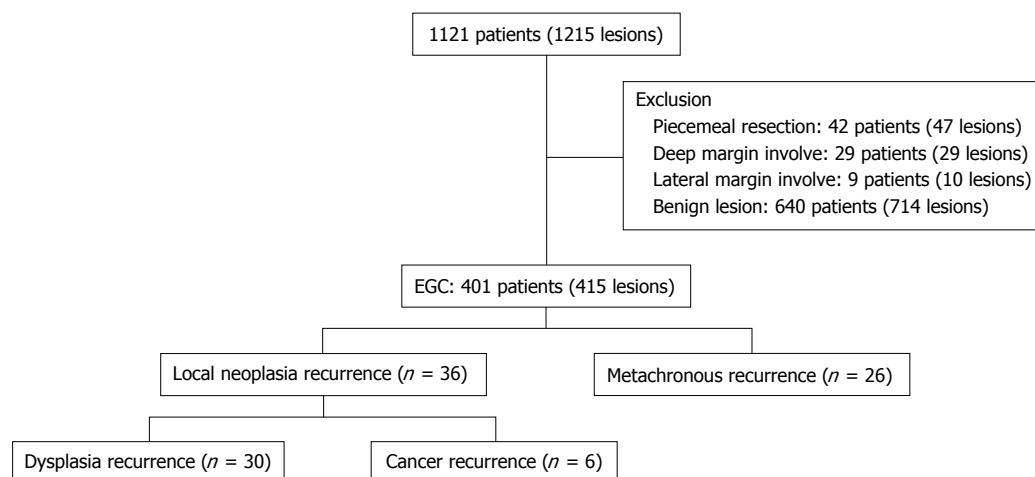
1121 patients (1215 lesions)

Exclusion
Piecemeal resection: 42 patients (47 lesions)
Deep margin involve: 29 patients (29 lesions)
Lateral margin involve: 9 patients (10 lesions)
Benign lesion: 640 patients (714 lesions)

EGC: 401 patients (415 lesions)

Local neoplasia recurrence ($n$ = 36)

Metachronous recurrence ($n$ = 26)

Dysplasia recurrence ($n$ = 30)

Cancer recurrence ($n$ = 6)